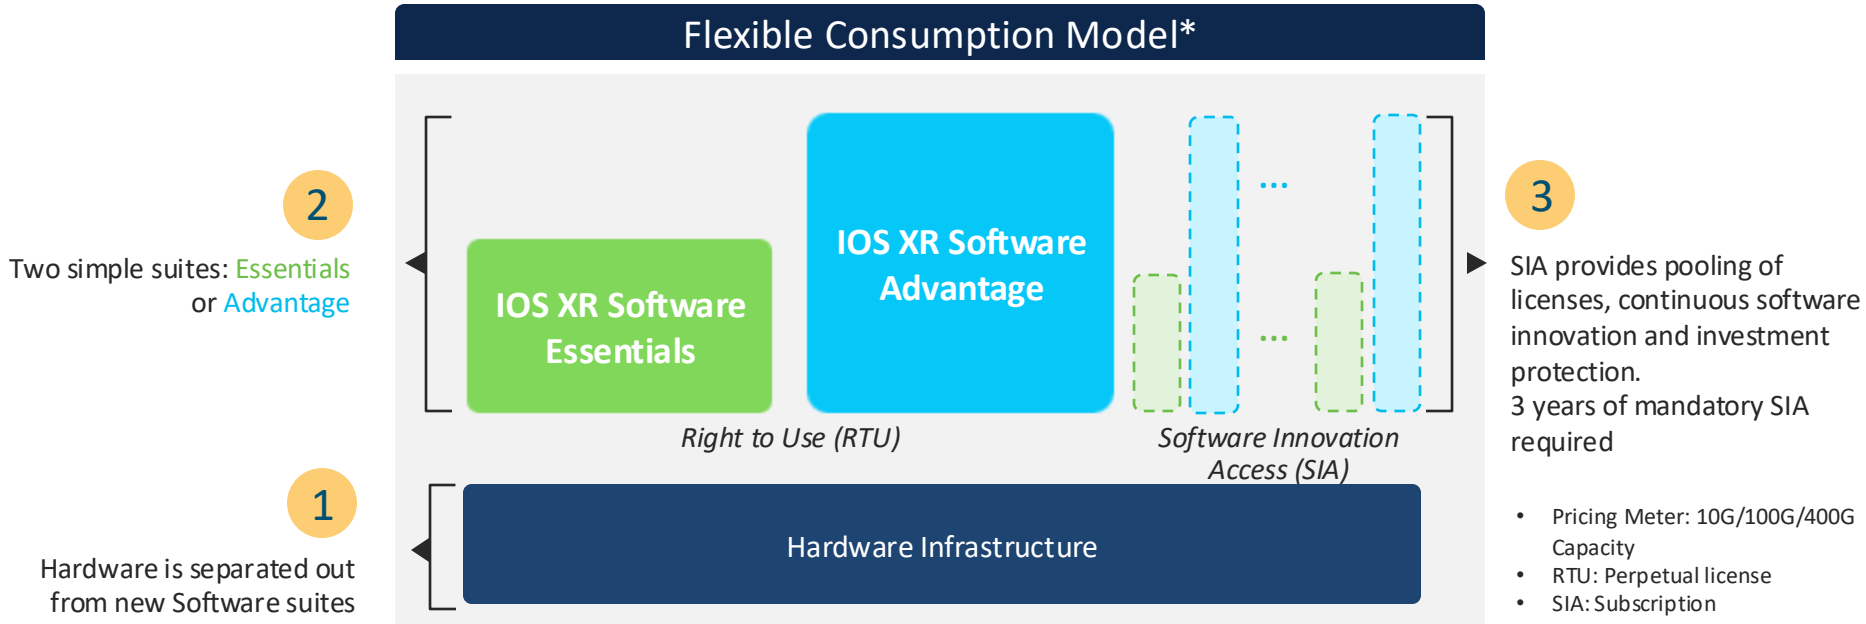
Flexible Consumption Model*

2

Two simple suites: Essentials or Advantage

IOS XR Software Essentials

IOS XR Software Advantage

...

...

3

SIA provides pooling of licenses, continuous software innovation and investment protection.
3 years of mandatory SIA required

Right to Use (RTU)

Software Innovation Access (SIA)

1

Hardware is separated out from new Software suites

Hardware Infrastructure

• Pricing Meter: 10G/100G/400G Capacity
• RTU: Perpetual license
• SIA: Subscription